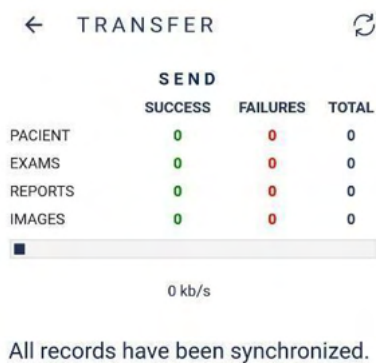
← TRANSFER

SEND

| | SUCCESS | FAILURES | TOTAL |
|---|---|---|---|
| PACIENT | 0 | 0 | 0 |
| EXAMS | 0 | 0 | 0 |
| REPORTS | 0 | 0 | 0 |
| IMAGES | 0 | 0 | 0 |

0 kb/s

All records have been synchronized.